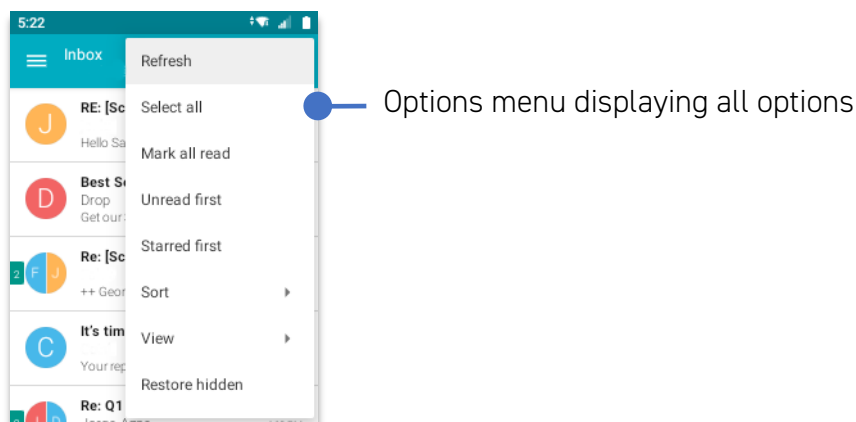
5:22

Inbox

Refresh

Select all

Mark all read

Unread first

Starred first

Sort

View

Restore hidden

J RE: [Sc
Hello Sa

D Best Sc
Drop
Get our

2 F J Re: [Sc
++ Geor

C It's tim
Your rep

Re: Q1

Options menu displaying all options